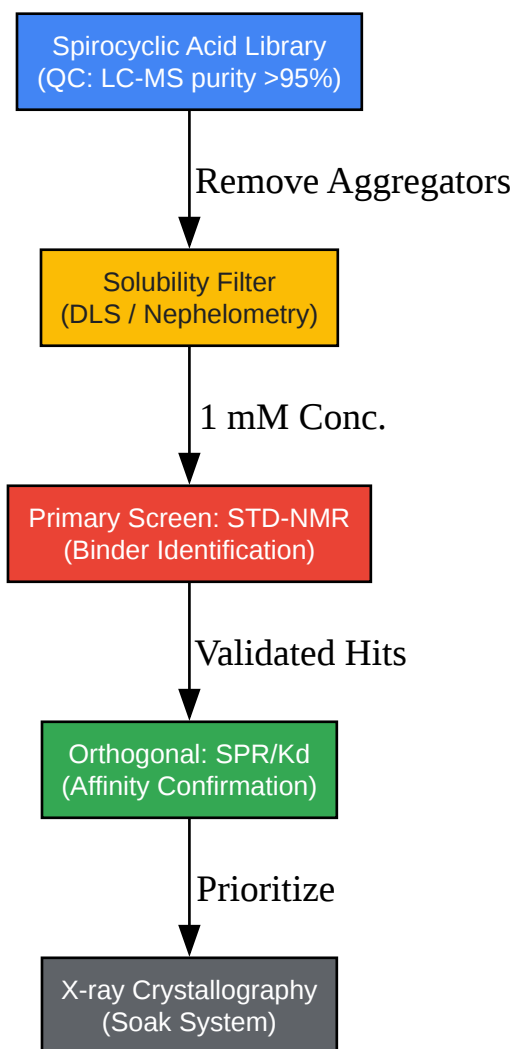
Spirocyclic Acid Library
(QC: LC-MS purity >95%)

Remove Aggregators

Solubility Filter
(DLS / Nephelometry)

1 mM Conc.

Primary Screen: STD-NMR
(Binder Identification)

Validated Hits

Orthogonal: SPR/Kd
(Affinity Confirmation)

Prioritize

X-ray Crystallography
(Soak System)